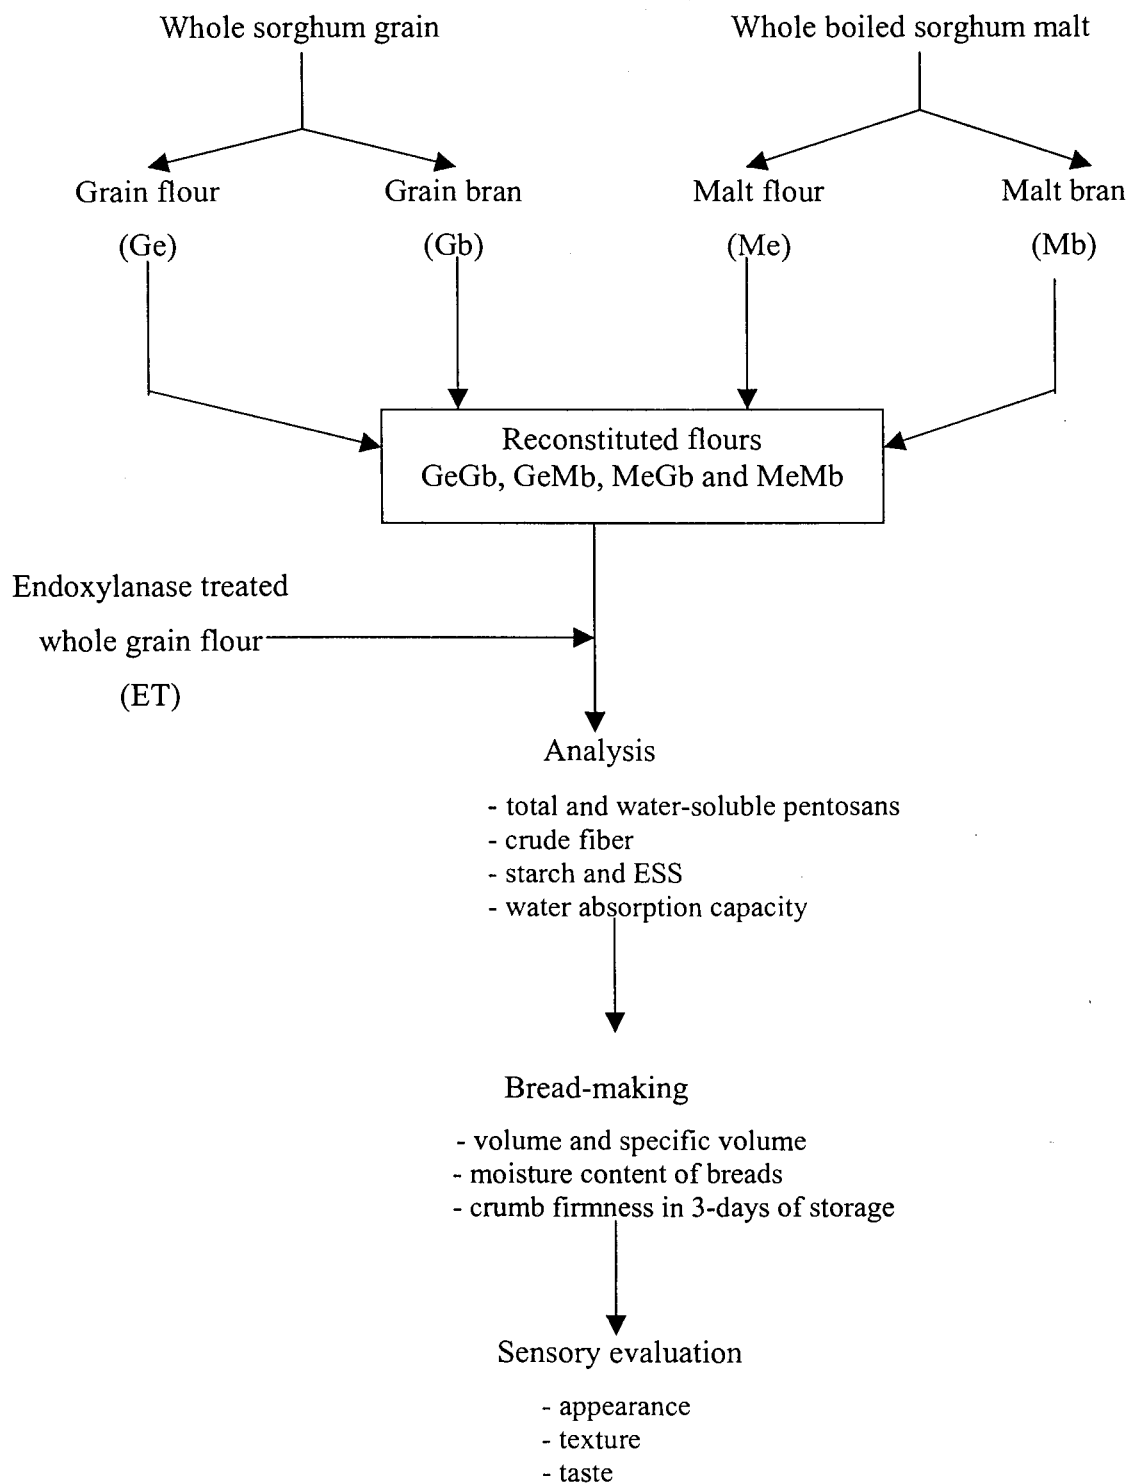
Whole sorghum grain

Whole boiled sorghum malt

Grain flour
(Ge)

Grain bran
(Gb)

Malt flour
(Me)

Malt bran
(Mb)

Reconstituted flours
GeGb, GeMb, MeGb and MeMb

Endoxylanase treated
whole grain flour
(ET)

Analysis

- total and water-soluble pentosans
- crude fiber
- starch and ESS
- water absorption capacity

Bread-making

- volume and specific volume
- moisture content of breads
- crumb firmness in 3-days of storage

Sensory evaluation

- appearance
- texture
- taste